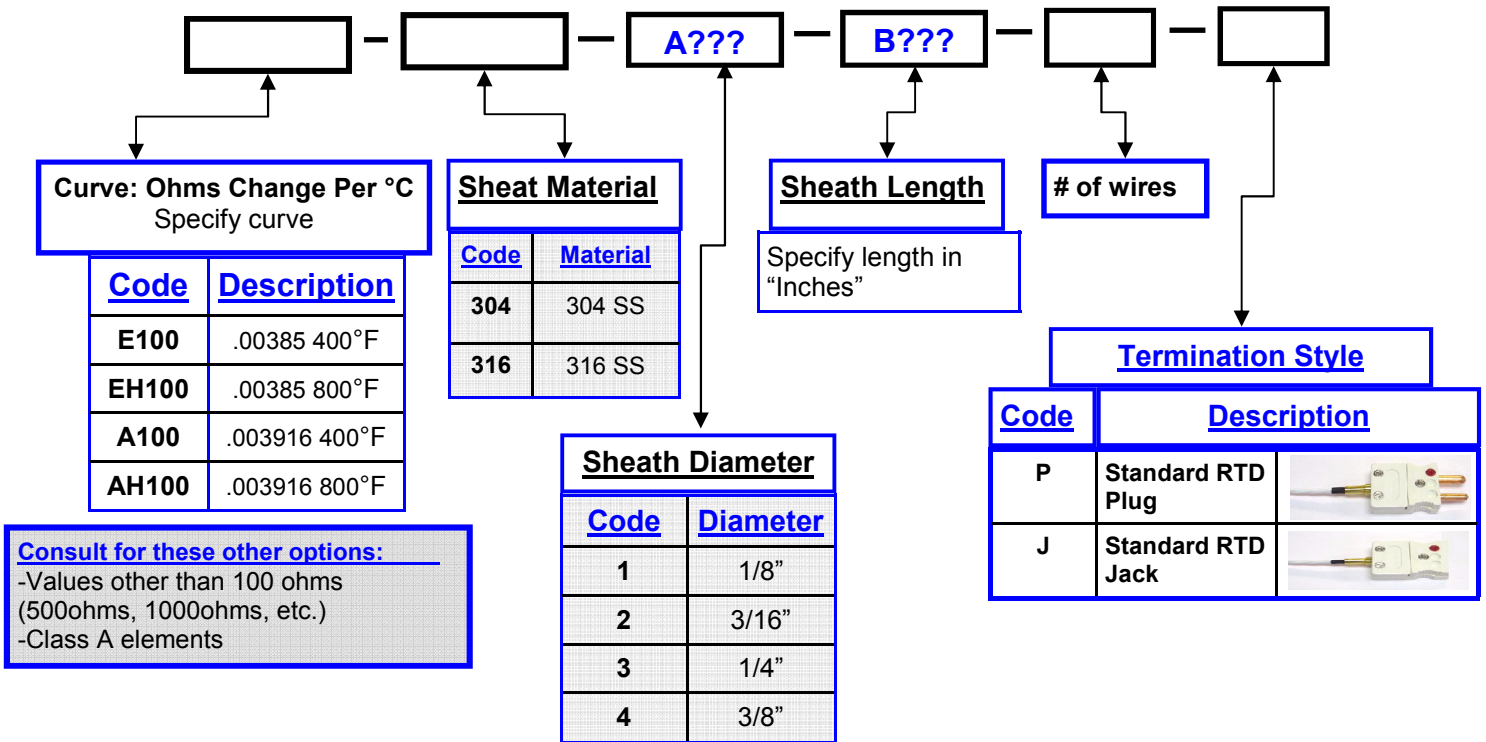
- - A??? - B??? - -

Curve: Ohms Change Per °C
Specify curve

| Code | Description |
|---|---|
| E100 | .00385 400°F |
| EH100 | .00385 800°F |
| A100 | .003916 400°F |
| AH100 | .003916 800°F |

Consult for these other options:
-Values other than 100 ohms (500ohms, 1000ohms, etc.)
-Class A elements

Sheat Material

| Code | Material |
|---|---|
| 304 | 304 SS |
| 316 | 316 SS |

Sheath Diameter

| Code | Diameter |
|---|---|
| 1 | 1/8” |
| 2 | 3/16” |
| 3 | 1/4” |
| 4 | 3/8” |

Sheath Length

Specify length in “Inches”

# of wires

Termination Style

| Code | Description |
|---|---|
| P | Standard RTD Plug |
| J | Standard RTD Jack |